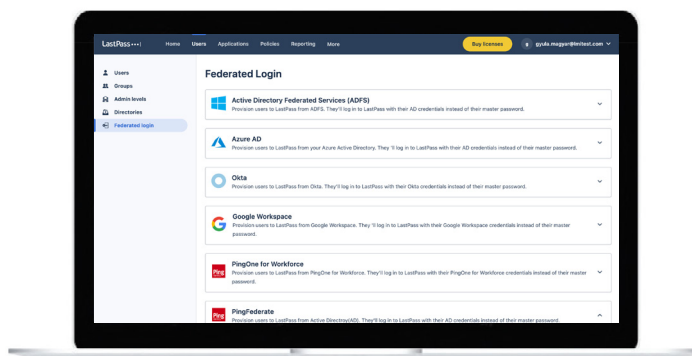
LastPass•••|

Home Users Applications Policies Reporting More

Buy licenses

g gyula.magyar@lmitest.com

Users

Groups

Admin levels

Directories

Federated login

Federated Login

Active Directory Federated Services (ADFS)

Provision users to LastPass from ADFS. They'll log in to LastPass with their AD credentials instead of their master password.

Azure AD

Provision users to LastPass from your Azure Active Directory. They 'll log in to LastPass with their AD credentials instead of their master password.

Okta

Provision users to LastPass from Okta. They'll log in to LastPass with their Okta credentials instead of their master password.

Google Workspace

Provision users to LastPass from Google Workspace. They 'll log in to LastPass with their Google Workspace credentials instead of their master password.

PingOne for Workforce

Provision users to LastPass from PingOne for Workforce. They'll log in to LastPass with their PingOne for Workforce credentials instead of their master password.

PingFederate

Provision users to LastPass from Active Directory(AD). They'll log in to LastPass with their AD credentials instead of their master password.